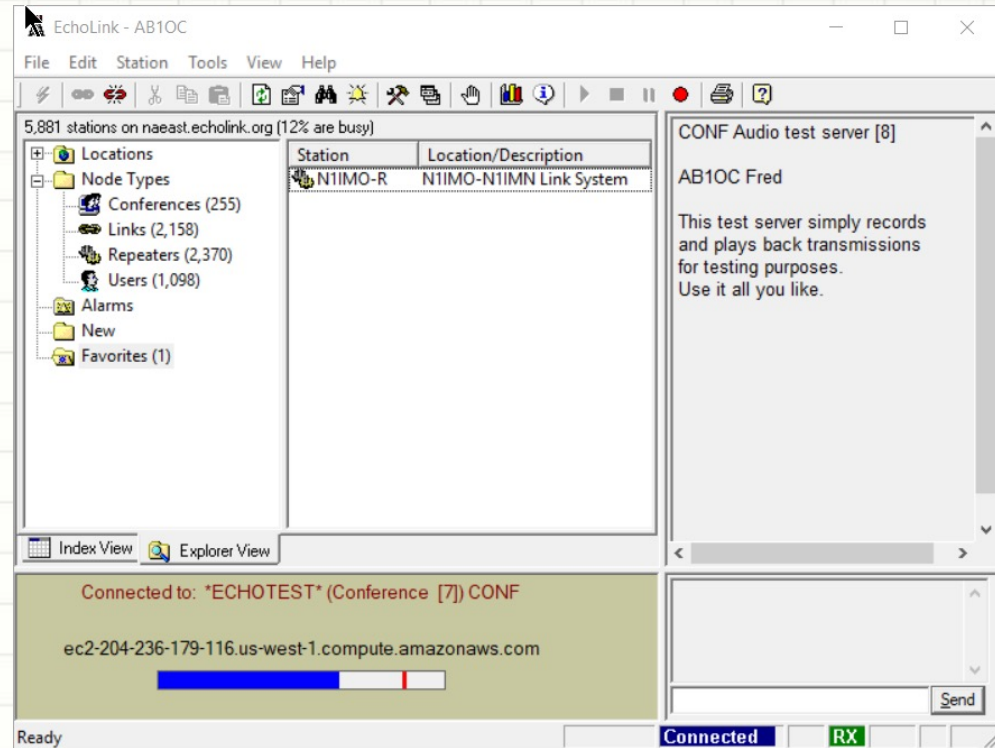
EchoLink - AB1OC

File Edit Station Tools View Help

5,881 stations on naeast.echolink.org (12% are busy)

Locations
Node Types
Conferences (255)
Links (2,158)
Repeaters (2,370)
Users (1,098)
Alarms
New
Favorites (1)

| Station | Location/Description |
|---|---|
| N1IMO-R | N1IMO-N1IMN Link System |

CONF Audio test server [8]

AB1OC Fred

This test server simply records and plays back transmissions for testing purposes. Use it all you like.

Index View
Explorer View

Connected to: *ECHOTEST* (Conference [7]) CONF

ec2-204-236-179-116.us-west-1.compute.amazonaws.com

Send

Ready
Connected
RX